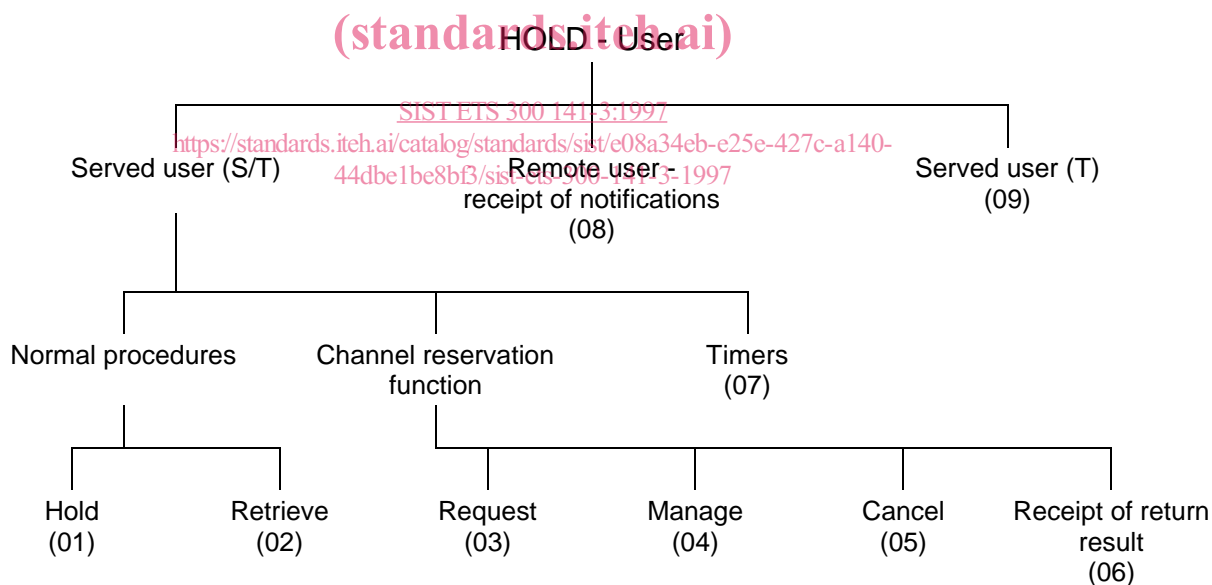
(standards.iteh.ai)
HOLD - User

SIST ETS 300 141-3:1997
https://standards.iteh.ai/catalog/standards/sist/e08a34eb-e25e-427c-a140-44dbe1be8bf3/sist-ets-300-141-3-1997

Served user (S/T)

Remote user - receipt of notifications (08)

Served user (T) (09)

Normal procedures

Channel reservation function

Timers (07)

Hold (01)

Retrieve (02)

Request (03)

Manage (04)

Cancel (05)

Receipt of return result (06)